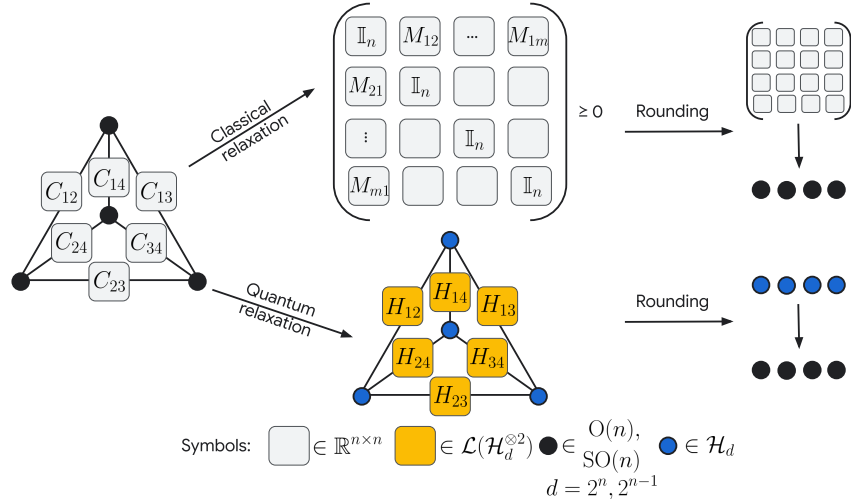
$C_{14}$ $C_{12}$ $C_{13}$ $C_{24}$ $C_{34}$ $C_{23}$

Classical relaxation

$\mathbb{I}_n$ $M_{12}$ ... $M_{1m}$
$M_{21}$ $\mathbb{I}_n$
$\vdots$ $\mathbb{I}_n$
$M_{m1}$ $\mathbb{I}_n$

≥ 0

Rounding

Quantum relaxation

$H_{14}$ $H_{12}$ $H_{13}$ $H_{24}$ $H_{34}$ $H_{23}$

Rounding

Symbols: $\in \mathbb{R}^{n\times n}$ $\in \mathcal{L}(\mathcal{H}_d^{\otimes 2})$ $\in$ $\mathrm{O}(n)$, $\mathrm{SO}(n)$ $\in \mathcal{H}_d$
$d = 2^n, 2^{n-1}$